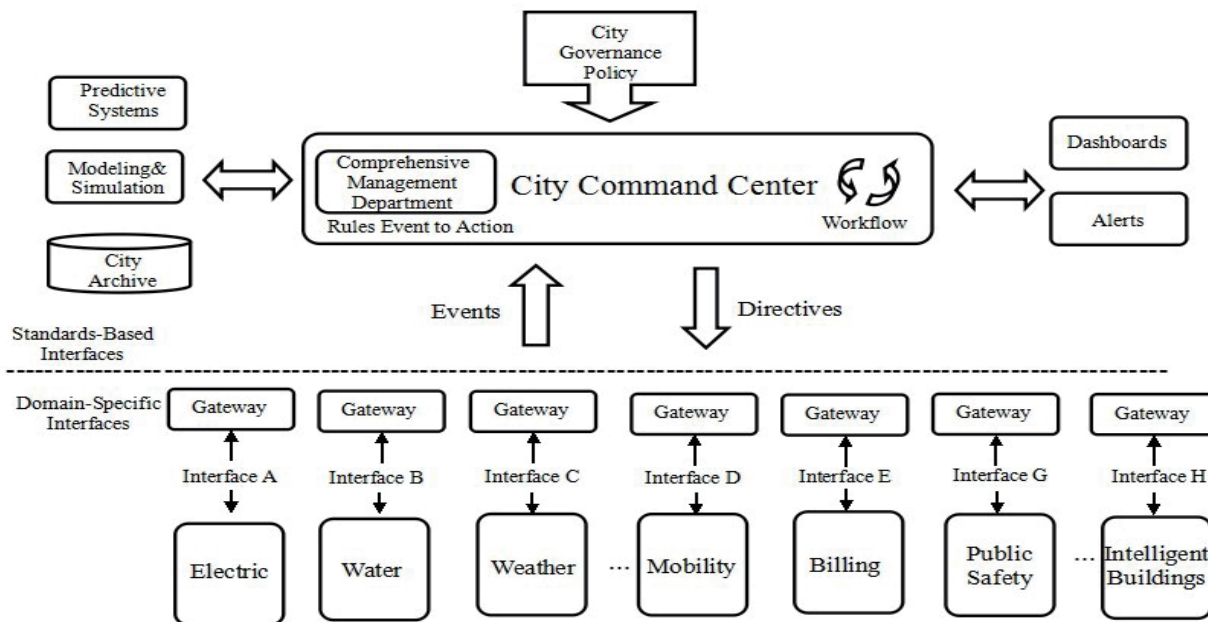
City Governance Policy

Predictive Systems

Modeling& Simulation

City Archive

Comprehensive Management Department

City Command Center

Rules Event to Action

Workflow

Dashboards

Alerts

Events

Directives

Standards-Based Interfaces

Domain-Specific Interfaces

Gateway

Interface A

Electric

Gateway

Interface B

Water

Gateway

Interface C

Weather

...

Gateway

Interface D

Mobility

Gateway

Interface E

Billing

Gateway

Interface G

Public Safety

...

Gateway

Interface H

Intelligent Buildings